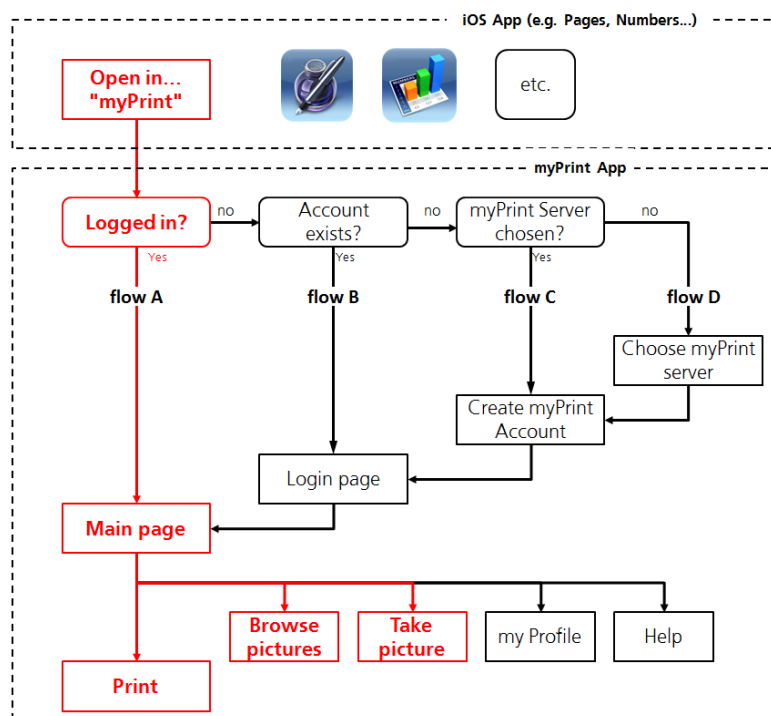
iOS App (e.g. Pages, Numbers...)

Open in... "myPrint"

etc.

myPrint App

Logged in?

no

Account exists?

no

myPrint Server chosen?

no

Yes

Yes

Yes

flow A

flow B

flow C

flow D

Choose myPrint server

Create myPrint Account

Login page

Main page

Browse pictures

Take picture

my Profile

Help

Print